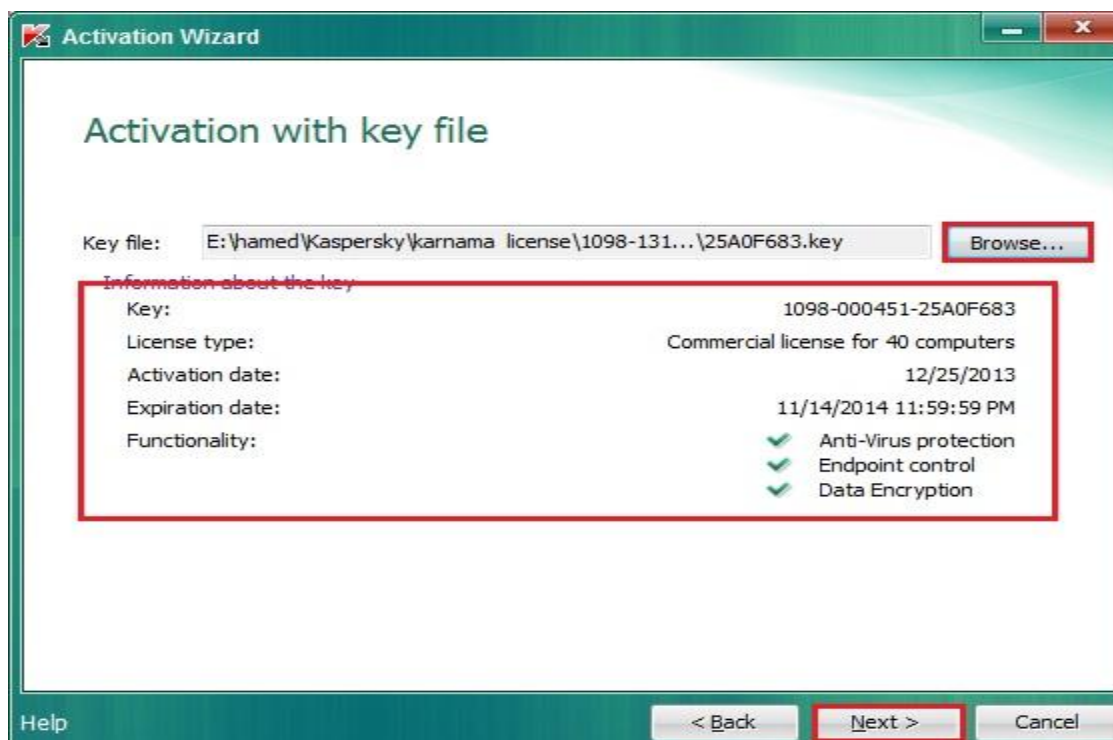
Activation Wizard

Activation with key file

Key file: E:\hamed\Kaspersky\karnama license\1098-131...\25A0F683.key Browse...

Information about the key

| | |
|---|---|
| Key: | 1098-000451-25A0F683 |
| License type: | Commercial license for 40 computers |
| Activation date: | 12/25/2013 |
| Expiration date: | 11/14/2014 11:59:59 PM |
| Functionality: | Anti-Virus protection |
| | Endpoint control |
| | Data Encryption |

Help < Back Next > Cancel